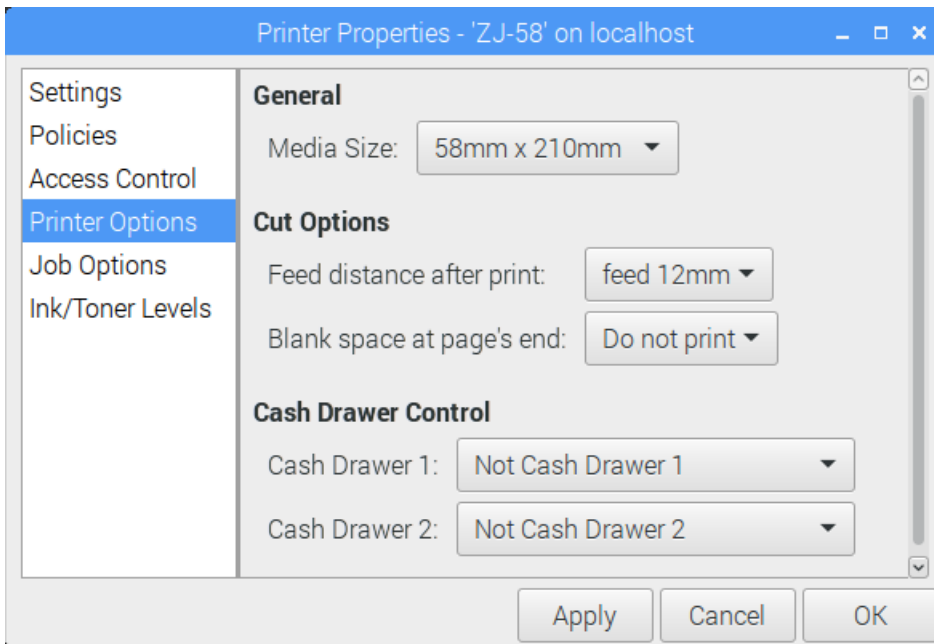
Printer Properties - 'ZJ-58' on localhost

Settings
Policies
Access Control
Printer Options
Job Options
Ink/Toner Levels

General

Media Size: 58mm x 210mm

Cut Options

Feed distance after print: feed 12mm

Blank space at page's end: Do not print

Cash Drawer Control

Cash Drawer 1: Not Cash Drawer 1

Cash Drawer 2: Not Cash Drawer 2

Apply Cancel OK